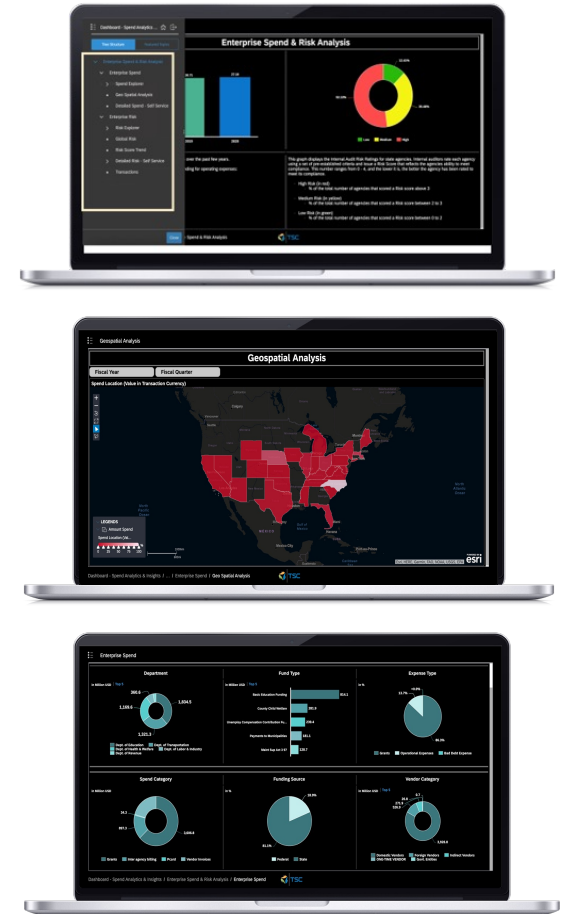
Dashboard - Spend Analytics & I...

New Analysis

Enterprise Spend & Risk Analysis

Enterprise Spend & Risk Analysis

Enterprise Spend

Spend Explorer

Geo Spatial Analysis

Detailed Spend - Self Service

Enterprise Risk

Risk Explorer

Global Risk

Risk Score Trend

Detailed Risk - Self Service

Transactions

over the past few years.

ding for operating expenses:

Low Medium High

The graph displays the Internal Audit Risk Findings for state agencies. Internal auditors rate each agency using a set of pre-established criteria and issue a Risk Score that reflects the agencies ability to meet compliance. The number ranges from 0 - 4, and the lower it is, the better the agency has been rated to meet its compliance.

High Risk (in red)
% of the total number of agencies that scored a Risk score above 3

Medium Risk (in yellow)
% of the total number of agencies that scored a Risk score between 2 to 3

Low Risk (in green)
% of the total number of agencies that scored a Risk score between 0 to 2

Close

Spend & Risk Analysis

TSC

Geospatial Analysis

Geospatial Analysis

Fiscal Year

Fiscal Quarter

Spend Location (Value in Transaction Currency)

LEGENDS

Amount Spend

Spend Location (Val...

esri

Dashboard - Spend Analytics & Insights / ... / Enterprise Spend / Geo Spatial Analysis

TSC

Enterprise Spend

Department

In Million USD

Top 5

1,504.5

1,321.3

1,159.6

260.6

Dept. of Education

Dept. of Transportation

Dept. of Health & Welfare

Dept. of Labor & Industry

Dept. of Revenue

Fund Type

In Million USD

Top 5

Basic Education Funding

County Child Welfare

Unemploy Compensation Contribution Fu...

Payments to Municipalities

Motor Exp Lic 3.57

Expense Type

In %

Grants

Operational Expenses

Bad Debt Expense

Spend Category

In Million USD

3,846.9

Grants

Inter agency billing

Pcard

Vendor Invoices

Funding Source

In %

Federal

State

Vendor Category

In Million USD

3,324.8

Domestic Vendors

Foreign Vendors

Indirect Vendors

ONE-TIME VENDOR

Govt. Entities

Dashboard - Spend Analytics & Insights / Enterprise Spend & Risk Analysis / Enterprise Spend

TSC